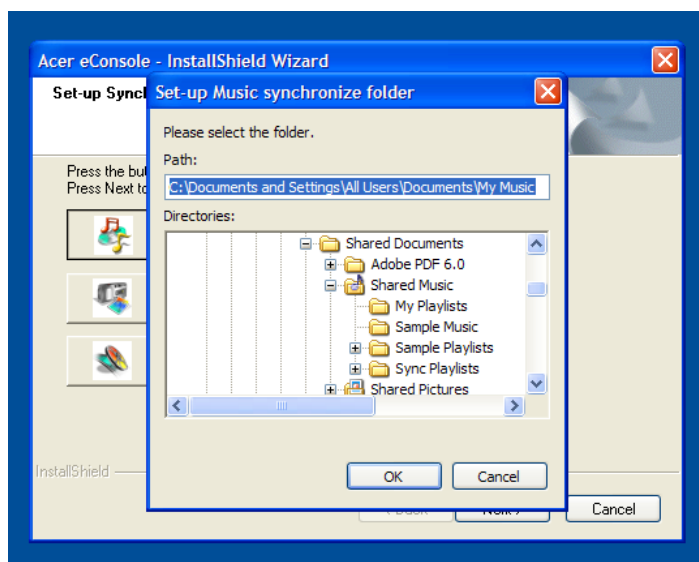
Acer eConsole - InstallShield Wizard

Set-up Sync

Press the bu
Press Next to

InstallShield

Set-up Music synchronize folder

Please select the folder.

Path:

C:\Documents and Settings\All Users\Documents\My Music

Directories:

Shared Documents
Adobe PDF 6.0
Shared Music
My Playlists
Sample Music
Sample Playlists
Sync Playlists
Shared Pictures

OK

Cancel

< Back

Next >

Cancel